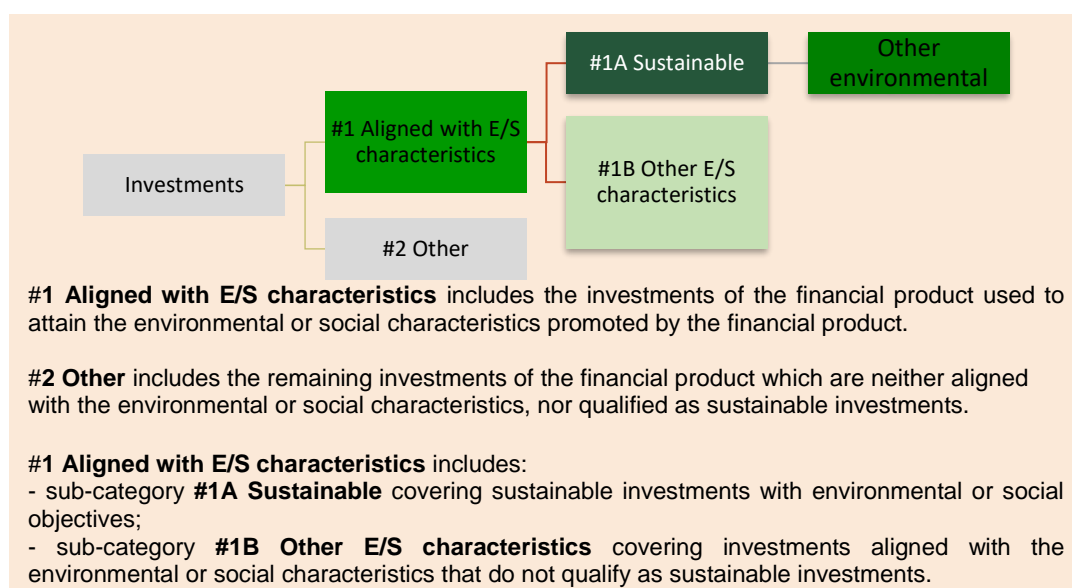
#1A Sustainable

Other environmental

#1 Aligned with E/S characteristics

Investments

#1B Other E/S characteristics

#2 Other

#**1 Aligned with E/S characteristics** includes the investments of the financial product used to attain the environmental or social characteristics promoted by the financial product.

#**2 Other** includes the remaining investments of the financial product which are neither aligned with the environmental or social characteristics, nor qualified as sustainable investments.

#**1 Aligned with E/S characteristics** includes:
- sub-category **#1A Sustainable** covering sustainable investments with environmental or social objectives;
- sub-category **#1B Other E/S characteristics** covering investments aligned with the environmental or social characteristics that do not qualify as sustainable investments.